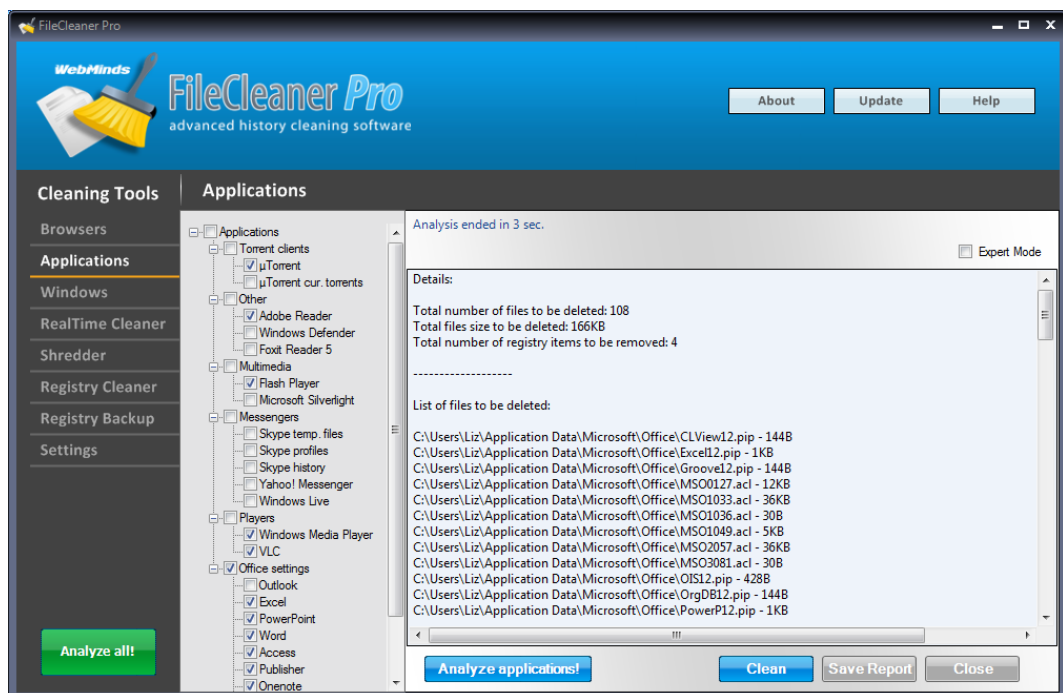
FileCleaner Pro

WebMinds

FileCleaner Pro
advanced history cleaning software

About
Update
Help

Cleaning Tools
Applications

Browsers
Applications
Windows
RealTime Cleaner
Shredder
Registry Cleaner
Registry Backup
Settings

Analyze all!

Applications
Torrent clients
µTorrent
µTorrent cur. torrents
Other
Adobe Reader
Windows Defender
Foxit Reader 5
Multimedia
Flash Player
Microsoft Silverlight
Messengers
Skype temp. files
Skype profiles
Skype history
Yahoo! Messenger
Windows Live
Players
Windows Media Player
VLC
Office settings
Outlook
Excel
PowerPoint
Word
Access
Publisher
Onenote

Analysis ended in 3 sec.

Expert Mode

Details:

Total number of files to be deleted: 108
Total files size to be deleted: 166KB
Total number of registry items to be removed: 4

--------------------

List of files to be deleted:

C:\Users\Liz\Application Data\Microsoft\Office\CLView12.pip - 144B
C:\Users\Liz\Application Data\Microsoft\Office\Excel12.pip - 1KB
C:\Users\Liz\Application Data\Microsoft\Office\Groove12.pip - 144B
C:\Users\Liz\Application Data\Microsoft\Office\MSO0127.acl - 12KB
C:\Users\Liz\Application Data\Microsoft\Office\MSO1033.acl - 36KB
C:\Users\Liz\Application Data\Microsoft\Office\MSO1036.acl - 30B
C:\Users\Liz\Application Data\Microsoft\Office\MSO1049.acl - 5KB
C:\Users\Liz\Application Data\Microsoft\Office\MSO2057.acl - 36KB
C:\Users\Liz\Application Data\Microsoft\Office\MSO3081.acl - 30B
C:\Users\Liz\Application Data\Microsoft\Office\OIS12.pip - 428B
C:\Users\Liz\Application Data\Microsoft\Office\OrgDB12.pip - 144B
C:\Users\Liz\Application Data\Microsoft\Office\PowerP12.pip - 1KB

Analyze applications!
Clean
Save Report
Close